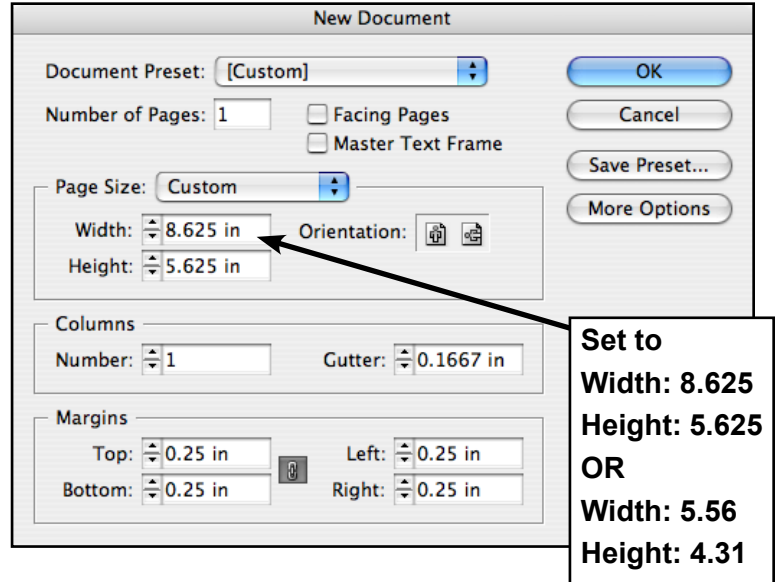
New Document

Document Preset: [Custom]

Number of Pages: 1

Facing Pages

Master Text Frame

OK

Cancel

Save Preset...

More Options

Page Size: Custom

Width: 8.625 in

Height: 5.625 in

Orientation:

Columns

Number: 1

Gutter: 0.1667 in

Margins

Top: 0.25 in

Bottom: 0.25 in

Left: 0.25 in

Right: 0.25 in

Set to
Width: 8.625
Height: 5.625
OR
Width: 5.56
Height: 4.31